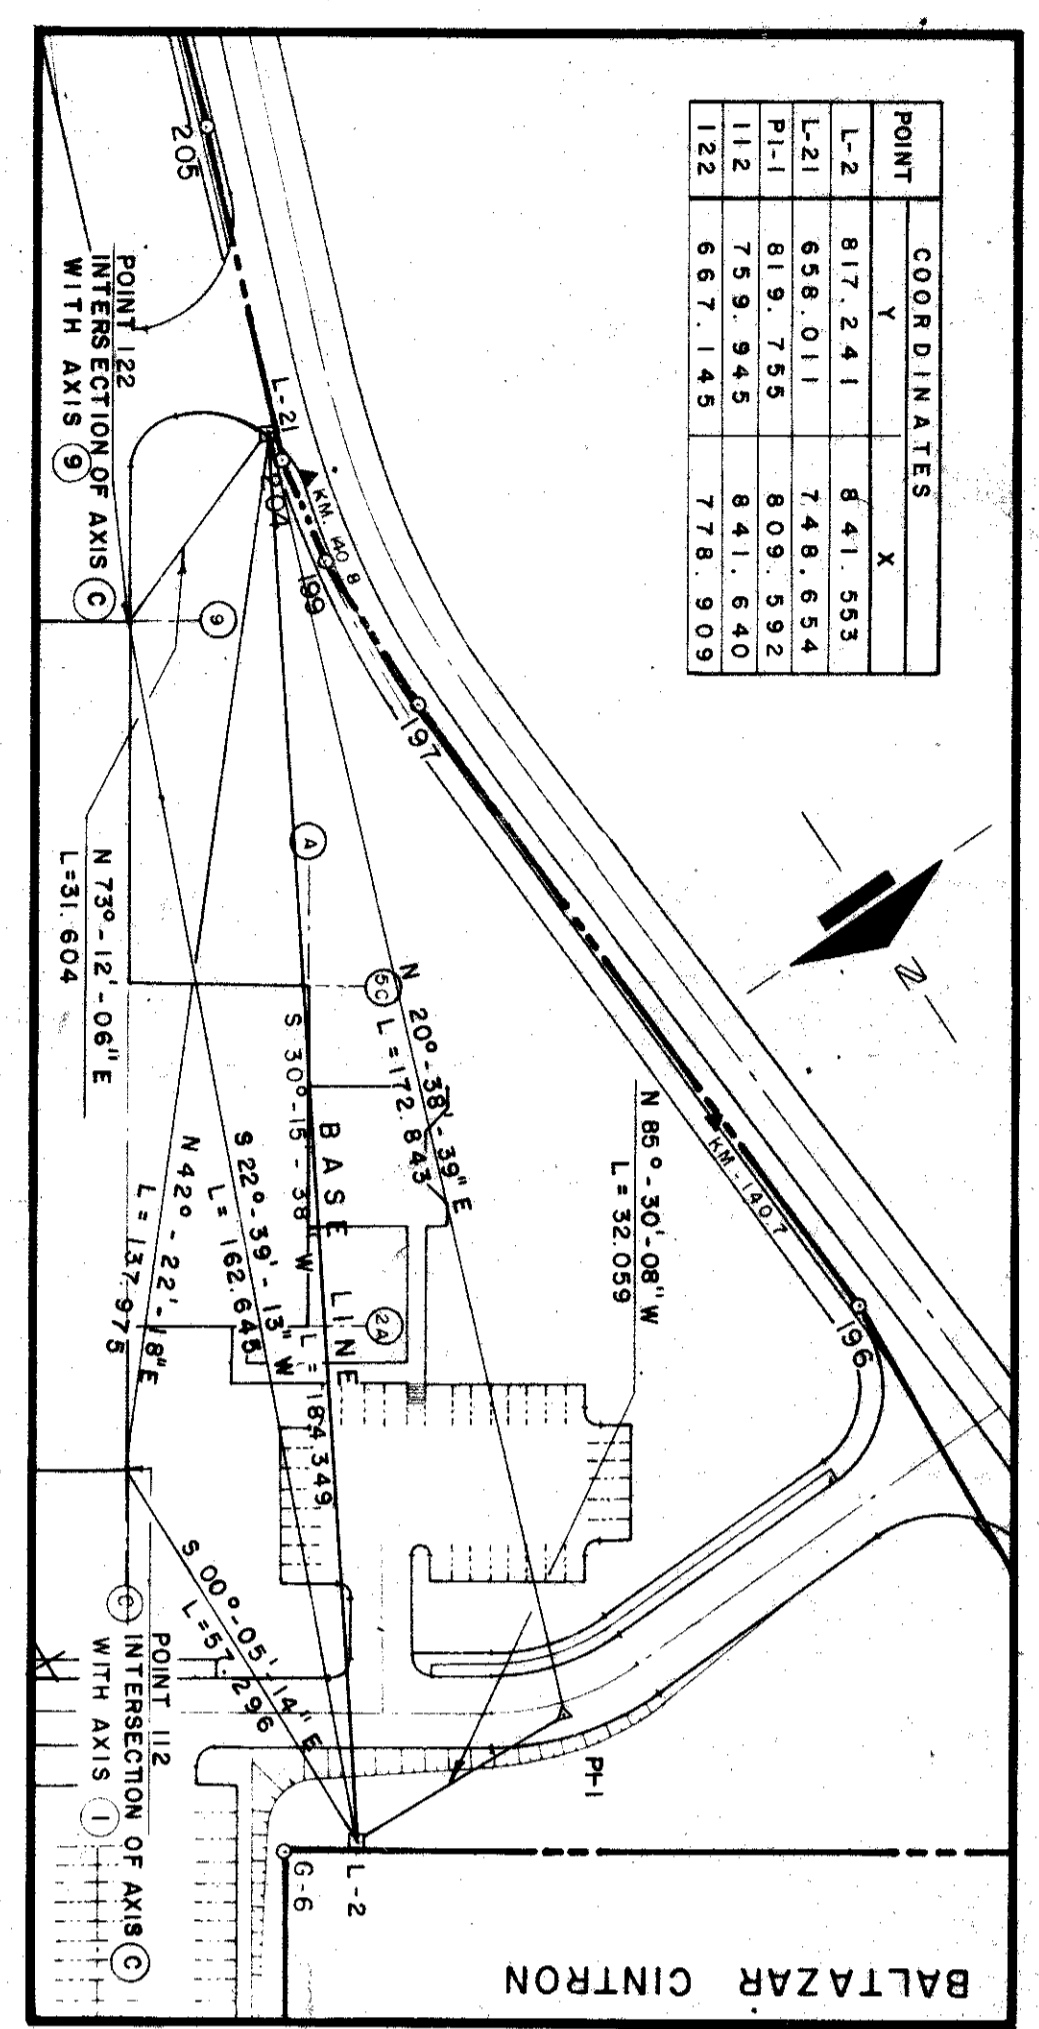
| POINT | COORDINATES Y | COORDINATES X |
|---|---|---|
| L-2 | 817.241 | 841.553 |
| L-21 | 658.011 | 748.654 |
| PI-1 | 819.755 | 809.592 |
| 11-2 | 759.945 | 841.640 |
| 122 | 667.145 | 778.909 |

N

205

POINT 122
INTERSECTION OF AXIS C
WITH AXIS 9

L-21

204

KM. 140.8

199

197

196

KM. 140.7

9

A

5C

2A

N 73° - 12' - 06" E
L=31.604

N 20° - 38' - 39" E
L = 172.843

S 30° - 15' - 38" W
L = 184.349

BASE LINE

S 22° - 39' - 13" W
L = 162.645

N 42° - 22' - 18" E
L = 137.975

N 85° - 30' - 08" W
L = 32.059

S 00° - 05' - 14" E
L = 57.296

POINT 112
INTERSECTION OF AXIS C
WITH AXIS 1

C

PI-1

L-2

G-6

BALTAZAR CINTRON